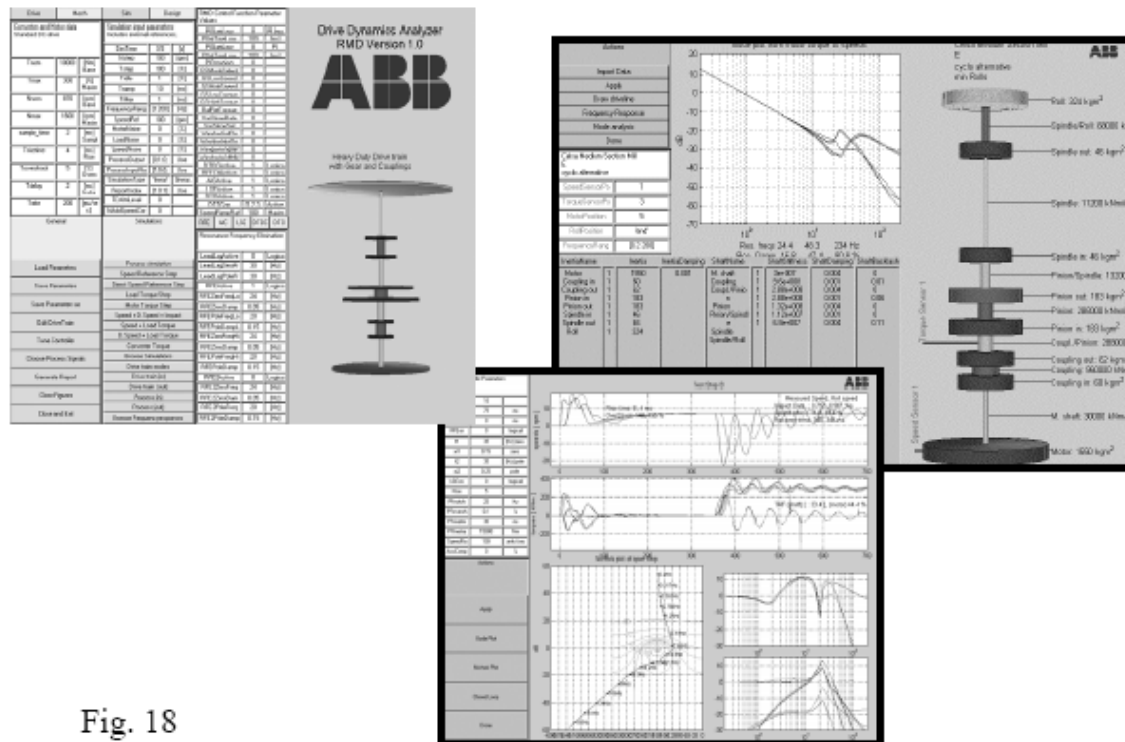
Drive Dynamics Analyzer
RMD Version 1.0

ABB

Heavy Duty Drive train
with Gear and Couplings

Load Parameter
Save Parameter
Save Parameter as
Edit DriveTrain
Tune Controller
Choose Process Signals
Generate Report
Close Figures
Close and Exit

Actions
Input Data
Apply
Draw driveline
Frequency Response
Mode analysis
Done

Res. freq: 24.4 46.3 234 Hz

ABB

Roll: 324 kgm$^2$
Spindle/Roll: 60000 k
Spindle out: 46 kgm$^2$
Spindle: 11200 kNm
Spindle in: 46 kgm$^2$
Pinion/Spindle: 13300
Pinion out: 183 kgm$^2$
Pinion: 280000 kNm
Pinion in: 183 kgm$^2$
Coupl./Pinion: 28000
Coupling out: 62 kgm
Coupling: 960000 kNm
Coupling in: 60 kgm$^2$
M. shaft: 30000 kNm
Motor: 1660 kgm$^2$

Torque Sensor 1
Speed Sensor 1

| InertiaName | Inertia | InertiaDamping | ShaftName | | ShaftStiffness | ShaftDamping | ShaftBacklash |
|---|---|---|---|---|---|---|---|
| Motor | 1660 | 0.001 | M. shaft | 1 | 3e+007 | 0.004 | 0 |
| Coupling in | 60 | | Coupling | 1 | 9.6e+008 | 0.001 | 0.01 |
| Coupling out | 62 | | Coupl./Pinion | 1 | 2.8e+008 | 0.004 | 0 |
| Pinion in | 183 | | Pinion | 1 | 2.8e+008 | 0.001 | 0.06 |
| Pinion out | 183 | | Pinion/Spindle | 1 | 1.33e+008 | 0.001 | 0 |
| Spindle in | 46 | | Spindle | 1 | 1.12e+007 | 0.001 | 0 |
| Spindle out | 46 | | Spindle/Roll | 1 | 6.0e+007 | 0.001 | 0.11 |
| Roll | 324 | | | | | | |

ABB

Actions
Apply

Fig. 18